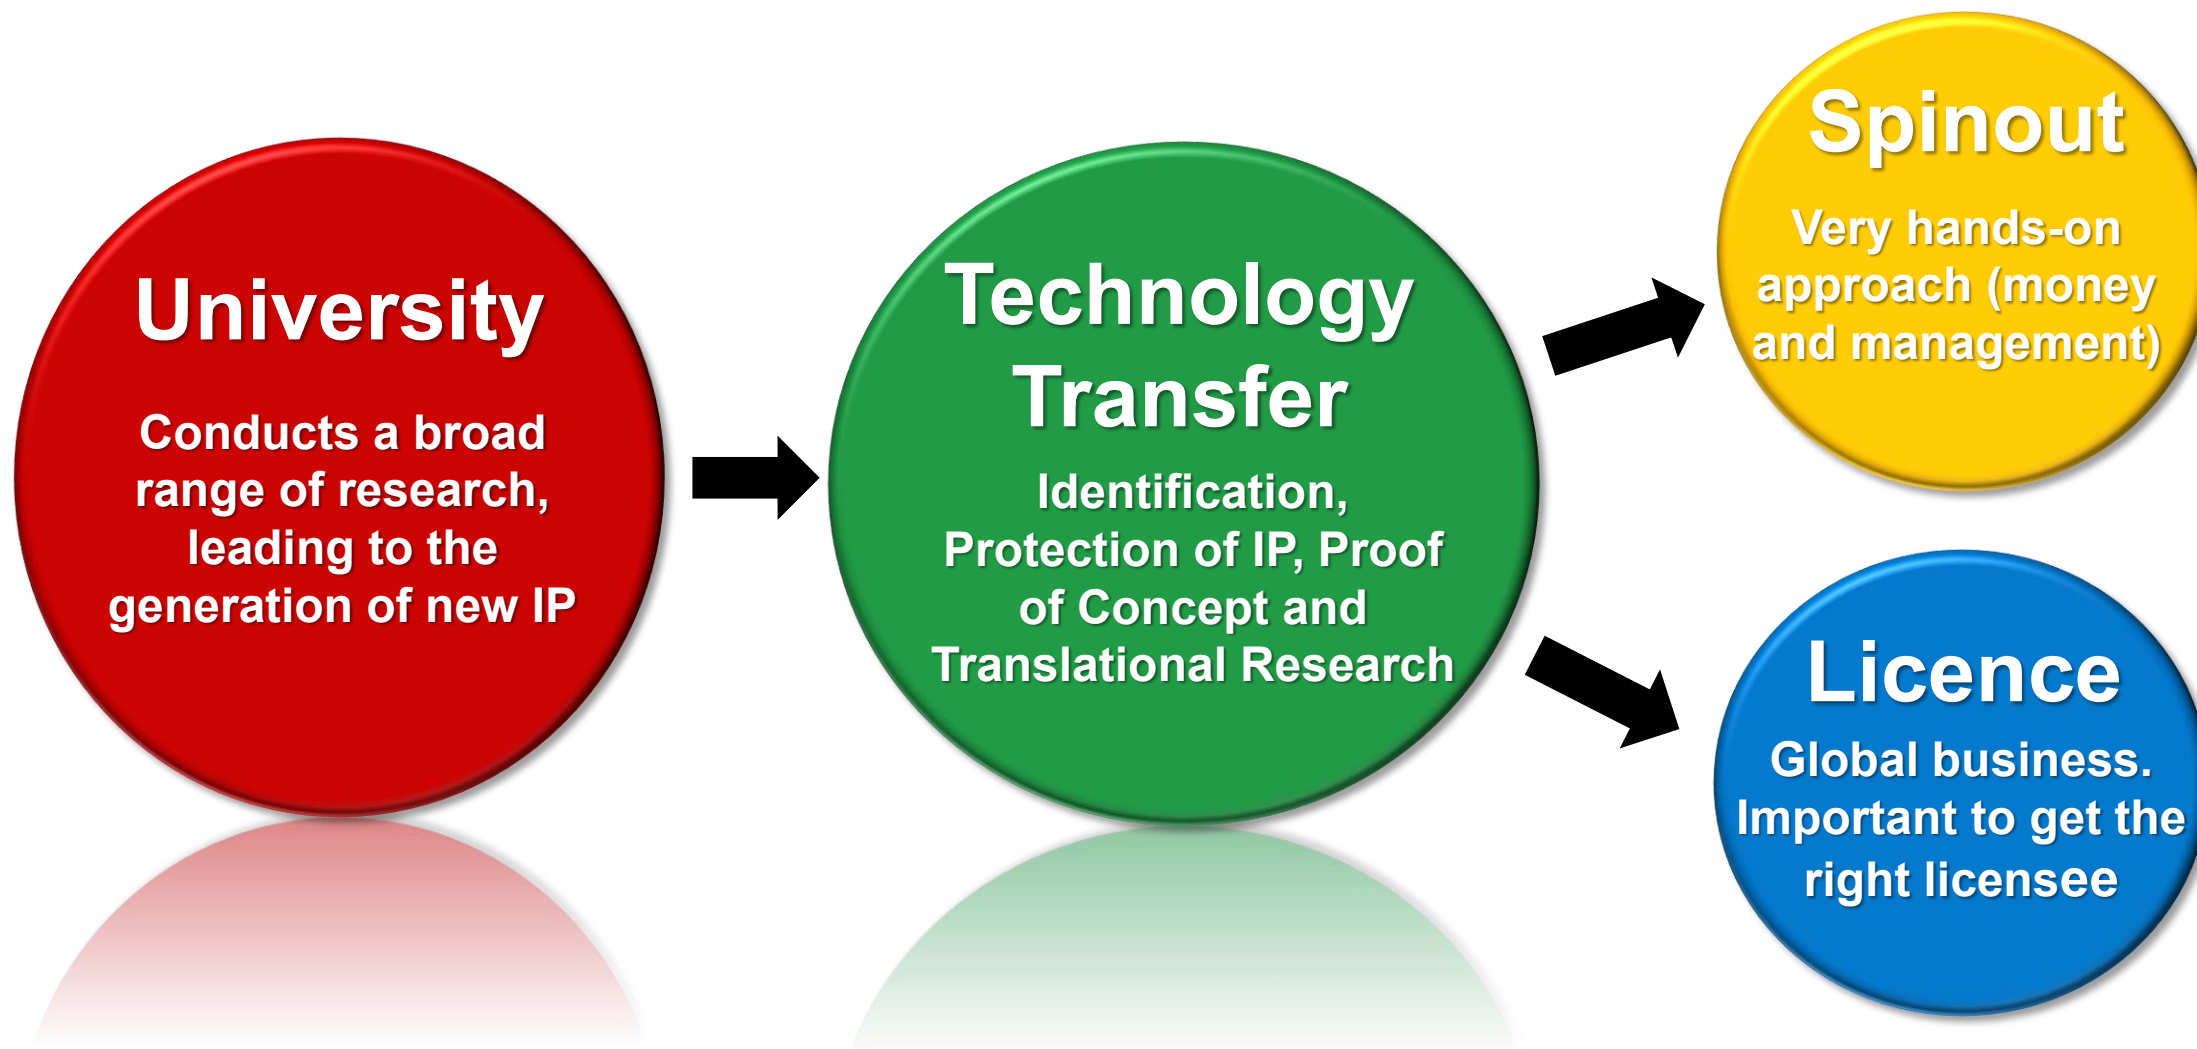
University

Conducts a broad range of research, leading to the generation of new IP

Technology Transfer

Identification, Protection of IP, Proof of Concept and Translational Research

Spinout

Very hands-on approach (money and management)

Licence

Global business. Important to get the right licensee